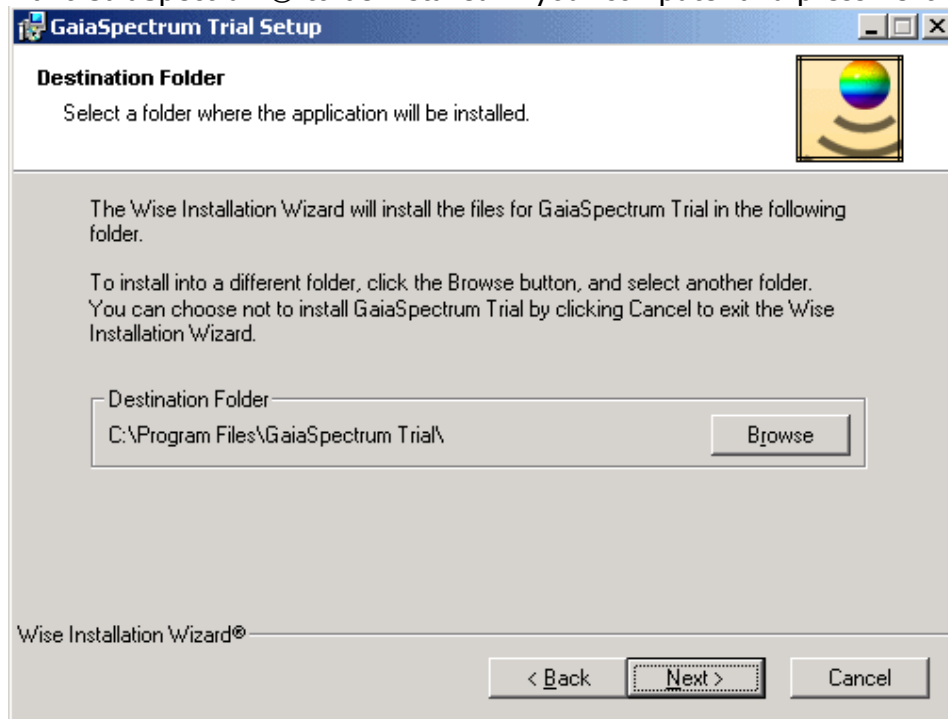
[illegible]

GaiaSpectrum Trial Setup

Destination Folder

Select a folder where the application will be installed.

The Wise Installation Wizard will install the files for GaiaSpectrum Trial in the following folder.

To install into a different folder, click the Browse button, and select another folder. You can choose not to install GaiaSpectrum Trial by clicking Cancel to exit the Wise Installation Wizard.

Destination Folder

C:\Program Files\GaiaSpectrum Trial\

Browse

Wise Installation Wizard®

< Back

Next >

Cancel